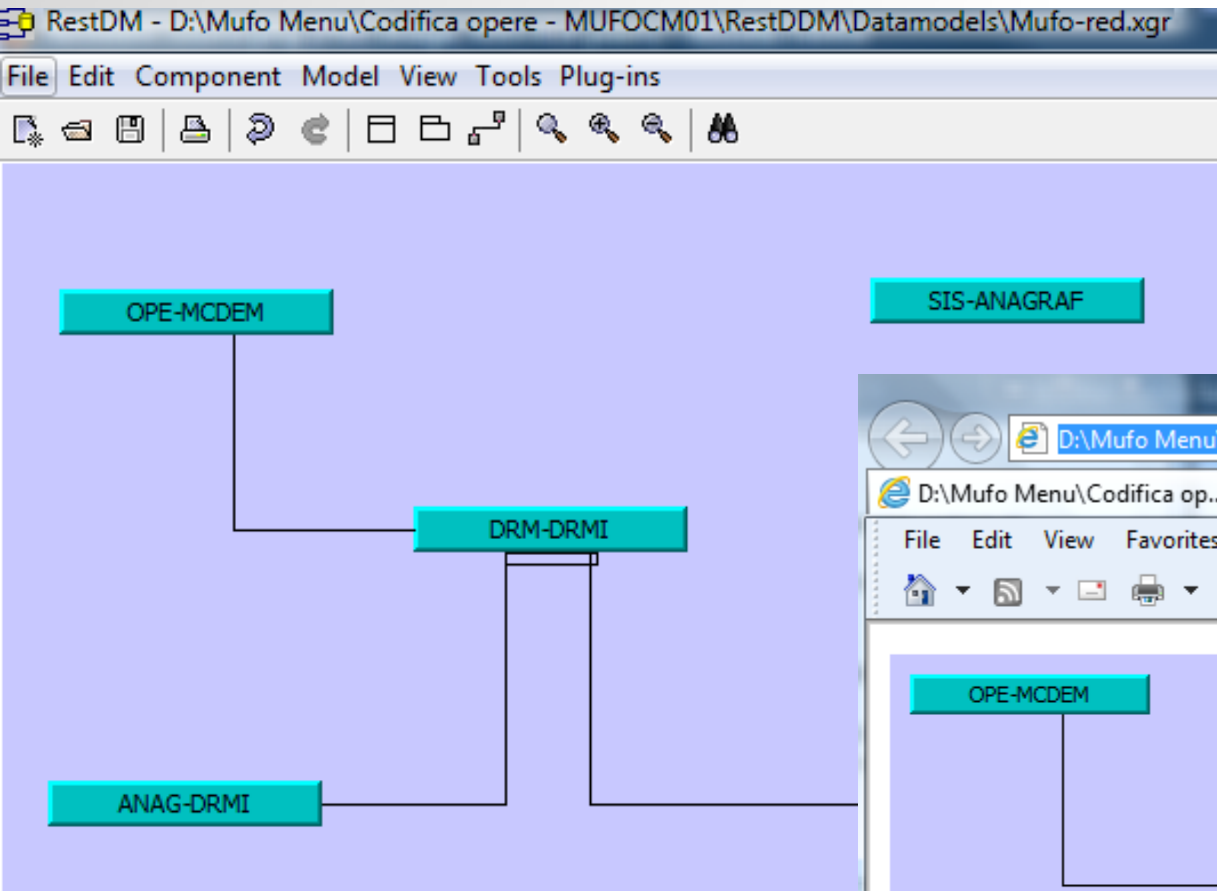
RestDM - D:\Mufo Menu\Codifica opere - MUFOCM01\RestDDM\Datamodels\Mufo-red.xgr

File Edit Component Model View Tools Plug-ins

OPE-MCDEM

SIS-ANAGRAF

DRM-DRMI

ANAG-DRMI

D:\Mufo Menu

D:\Mufo Menu\Codifica op...

File Edit View Favorites

OPE-MCDEM